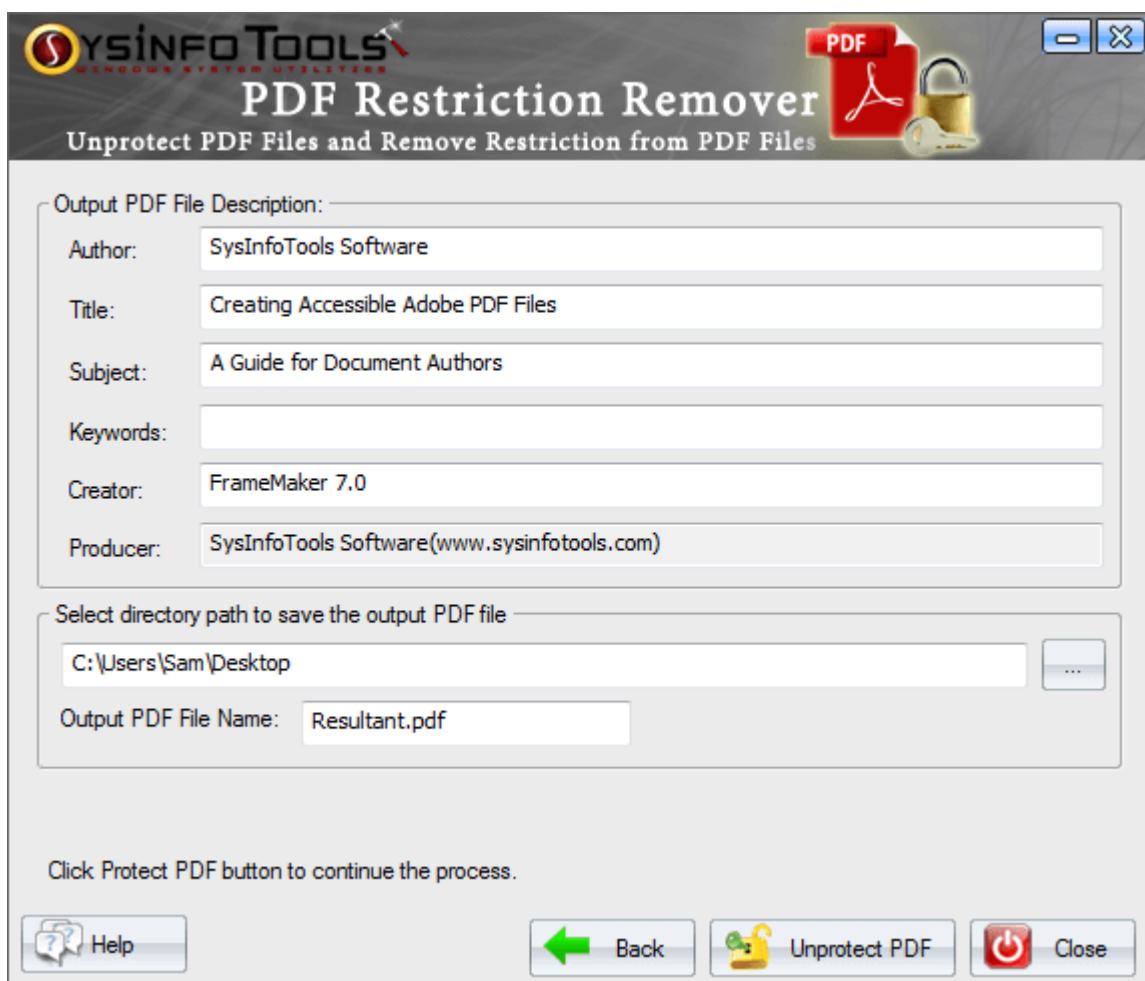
SYSINFO TOOLS
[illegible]
PDF
PDF Restriction Remover
Unprotect PDF Files and Remove Restriction from PDF Files

Output PDF File Description:

| | |
|---|---|
| Author: | SysInfoTools Software |
| Title: | Creating Accessible Adobe PDF Files |
| Subject: | A Guide for Document Authors |
| Keywords: | |
| Creator: | FrameMaker 7.0 |
| Producer: | SysInfoTools Software(www.sysinfotools.com) |

Select directory path to save the output PDF file

C:\Users\Sam\Desktop
...

Output PDF File Name: Resultant.pdf

Click Protect PDF button to continue the process.

Help
Back
Unprotect PDF
Close